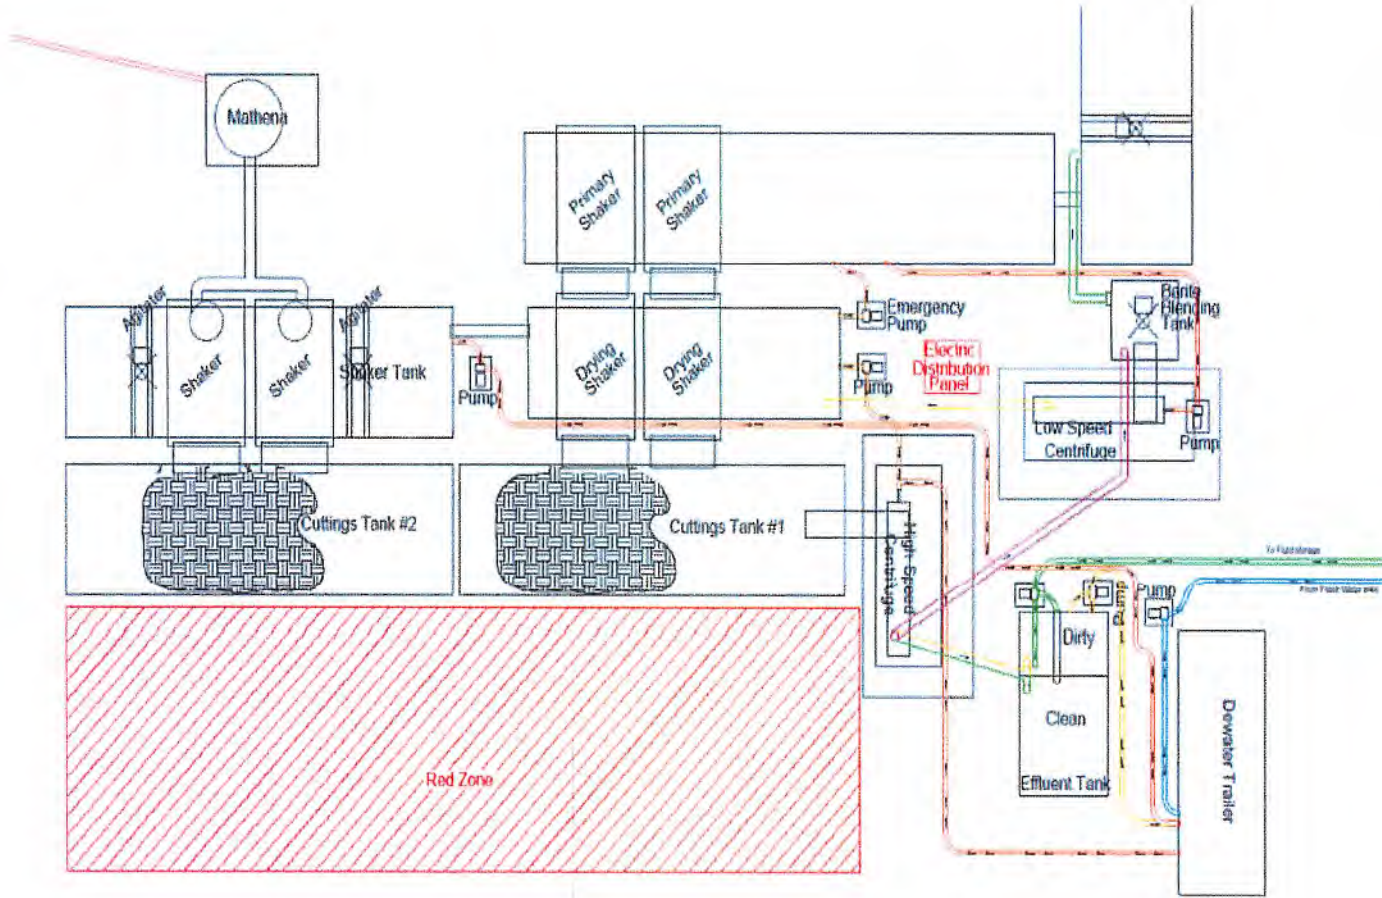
Mathena

Primary Shaker

Primary Shaker

Agitator

Agitator

Shaker

Shaker

Shaker Tank

Pump

Drying Shaker

Drying Shaker

Emergency Pump

Pump

Electric Distribution Panel

Barite Blending Tank

Low Speed Centrifuge

Pump

Cuttings Tank #2

Cuttings Tank #1

High Speed Centrifuge

To Fluid storage

From Fresh Water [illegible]

Pump

Pump

Dirty

Clean

Effluent Tank

Dewater Trailer

Red Zone